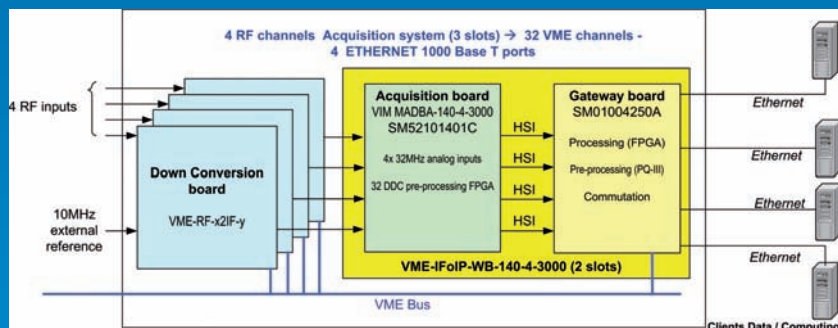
4 RF channels Acquisition system (3 slots) → 32 VME channels - 4 ETHERNET 1000 Base T ports

4 RF inputs

10MHz external reference

Down Conversion board

VME-RF-x2IF-y

Acquisition board

VIM MADBA-140-4-3000

SM52101401C

4x 32MHz analog inputs

32 DDC pre-processing FPGA

HSI

HSI

HSI

HSI

Gateway board

SM01004250A

Processing (FPGA)

Pre-processing (PQ-III)

Commutation

VME-IFoIP-WB-140-4-3000 (2 slots)

VME Bus

Ethernet

Ethernet

Ethernet

Ethernet

Clients Data / Computin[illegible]